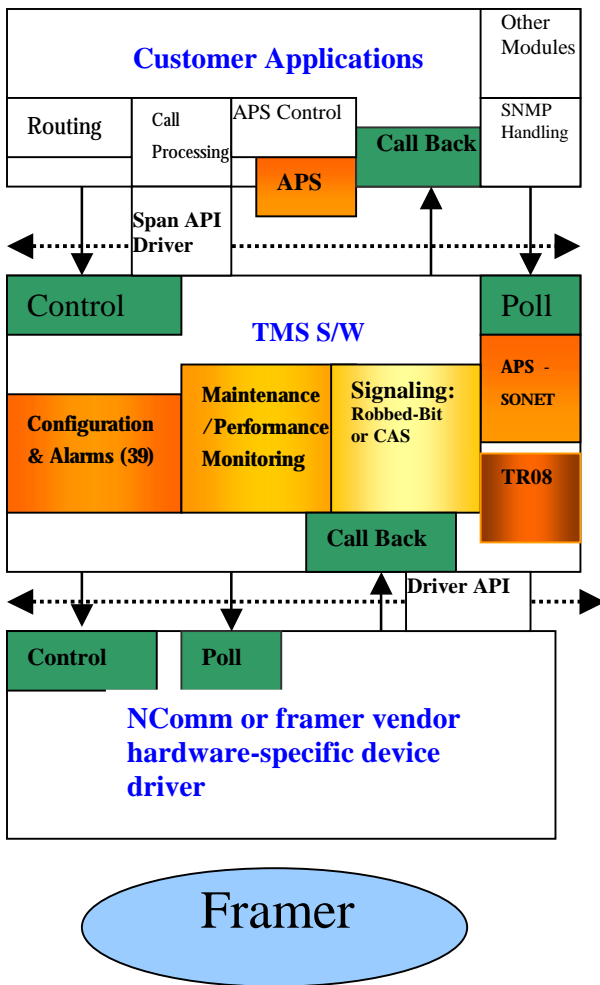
Customer Applications

Other Modules

Routing

Call Processing

APS Control

APS

Call Back

SNMP Handling

Span API Driver

Control

Poll

TMS S/W

Configuration & Alarms (39)

Maintenance /Performance Monitoring

Signaling: Robbed-Bit or CAS

APS - SONET

TR08

Call Back

Driver API

Control

Poll

NComm or framer vendor hardware-specific device driver

Framer